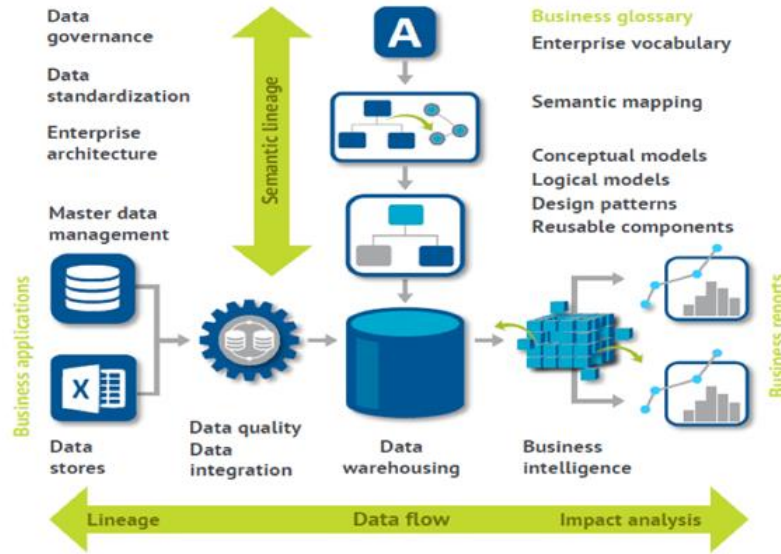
Data governance

Data standardization

Enterprise architecture

Master data management

Semantic lineage

A

Business glossary
Enterprise vocabulary

Semantic mapping

Conceptual models
Logical models
Design patterns
Reusable components

Business applications

X

Data stores

Data quality
Data integration

Data warehousing

Business intelligence

Business reports

Lineage

Data flow

Impact analysis